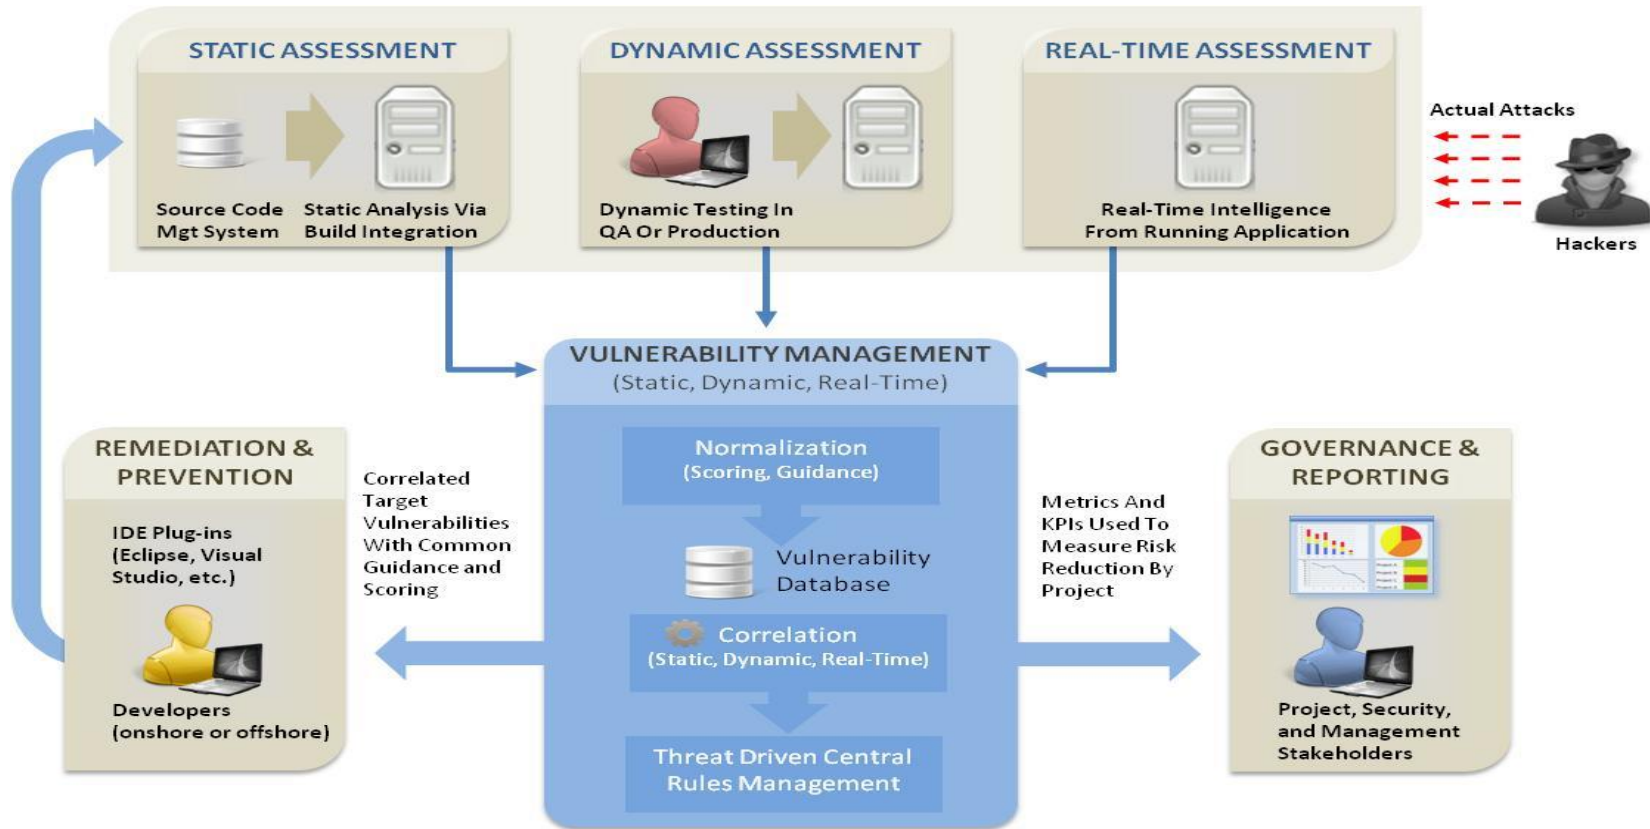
STATIC ASSESSMENT

Source Code Mgt System

Static Analysis Via Build Integration

DYNAMIC ASSESSMENT

Dynamic Testing In QA Or Production

REAL-TIME ASSESSMENT

Real-Time Intelligence From Running Application

Actual Attacks

Hackers

VULNERABILITY MANAGEMENT
(Static, Dynamic, Real-Time)

Normalization
(Scoring, Guidance)

Vulnerability Database

Correlation
(Static, Dynamic, Real-Time)

Threat Driven Central Rules Management

REMEDIATION & PREVENTION

IDE Plug-ins (Eclipse, Visual Studio, etc.)

Developers (onshore or offshore)

Correlated Target Vulnerabilities With Common Guidance and Scoring

GOVERNANCE & REPORTING

Metrics And KPIs Used To Measure Risk Reduction By Project

Project, Security, and Management Stakeholders